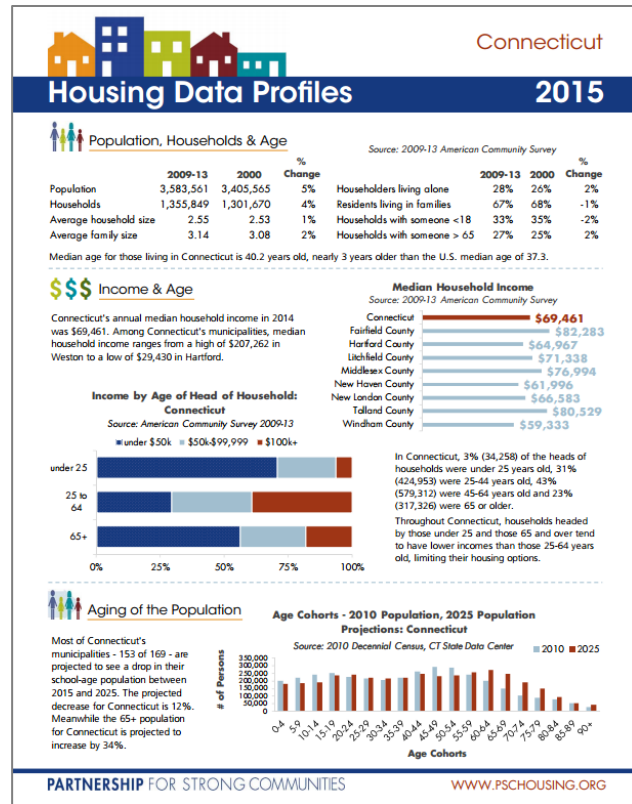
Connecticut

Housing Data Profiles 2015

Population, Households & Age

Source: 2009-13 American Community Survey

| | 2009-13 | 2000 | % Change |
|---|---|---|---|
| Population | 3,583,561 | 3,405,565 | 5% |
| Households | 1,355,849 | 1,301,670 | 4% |
| Average household size | 2.55 | 2.53 | 1% |
| Average family size | 3.14 | 3.08 | 2% |

| | 2009-13 | 2000 | % Change |
|---|---|---|---|
| Householders living alone | 28% | 26% | 2% |
| Residents living in families | 67% | 68% | -1% |
| Households with someone <18 | 33% | 35% | -2% |
| Households with someone > 65 | 27% | 25% | 2% |

Median age for those living in Connecticut is 40.2 years old, nearly 3 years older than the U.S. median age of 37.3.

$$$ Income & Age

Connecticut's annual median household income in 2014 was $69,461. Among Connecticut's municipalities, median household income ranges from a high of $207,262 in Weston to a low of $29,430 in Hartford.

Median Household Income
Source: 2009-13 American Community Survey

Connecticut $69,461
Fairfield County $82,283
Hartford County $64,967
Litchfield County $71,338
Middlesex County $76,994
New Haven County $61,996
New London County $66,583
Tolland County $80,529
Windham County $59,333

Income by Age of Head of Household: Connecticut
Source: American Community Survey 2009-13

under $50k $50k-$99,999 $100k+

under 25
25 to 64
65+

0% 25% 50% 75% 100%

In Connecticut, 3% (34,258) of the heads of households were under 25 years old, 31% (424,953) were 25-44 years old, 43% (579,312) were 45-64 years old and 23% (317,326) were 65 or older.

Throughout Connecticut, households headed by those under 25 and those 65 and over tend to have lower incomes than those 25-64 years old, limiting their housing options.

Aging of the Population

Most of Connecticut's municipalities - 153 of 169 - are projected to see a drop in their school-age population between 2015 and 2025. The projected decrease for Connecticut is 12%. Meanwhile the 65+ population for Connecticut is projected to increase by 34%.

Age Cohorts - 2010 Population, 2025 Population Projections: Connecticut
Source: 2010 Decennial Census, CT State Data Center

2010 2025

# of Persons
350,000
300,000
250,000
200,000
150,000
100,000
50,000
0

0-4 5-9 10-14 15-19 20-24 25-29 30-34 35-39 40-44 45-49 50-54 55-59 60-64 65-69 70-74 75-79 80-84 85-89 90+

Age Cohorts

PARTNERSHIP FOR STRONG COMMUNITIES WWW.PSCHOUSING.ORG